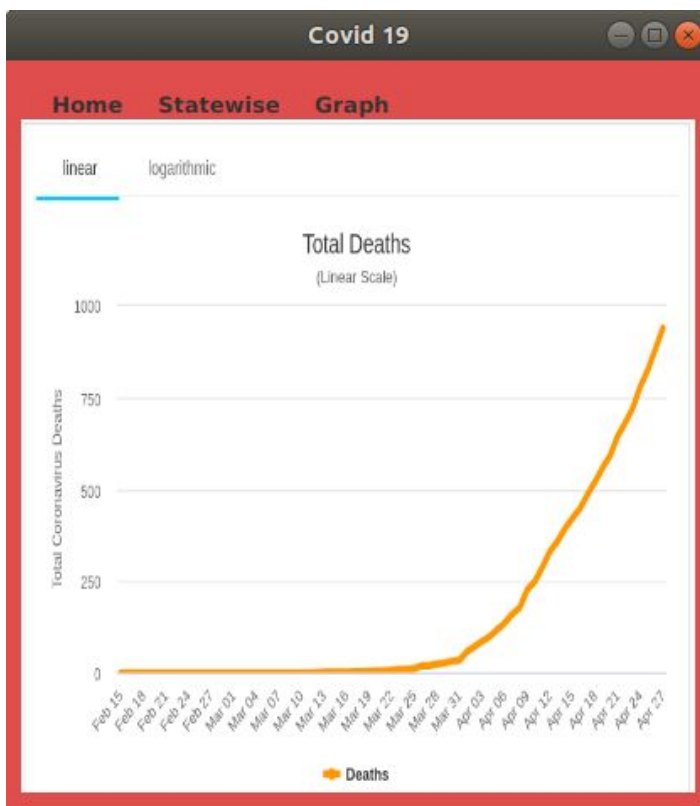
Covid 19

Home Statewise Graph

linear logarithmic

Total Deaths
(Linear Scale)

Total Coronavirus Deaths

1000
750
500
250
0

Feb 15 Feb 18 Feb 21 Feb 24 Feb 27 Mar 01 Mar 04 Mar 07 Mar 10 Mar 13 Mar 16 Mar 19 Mar 22 Mar 25 Mar 28 Mar 31 Apr 03 Apr 06 Apr 09 Apr 12 Apr 15 Apr 18 Apr 21 Apr 24 Apr 27

Deaths